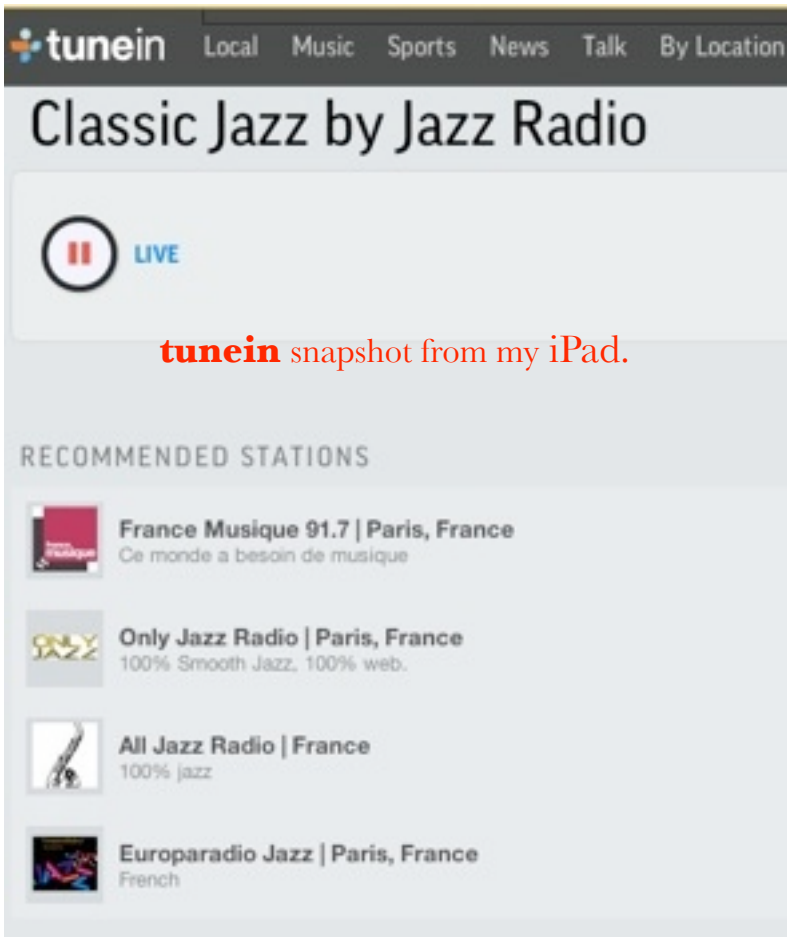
tunein Local Music Sports News Talk By Location

Classic Jazz by Jazz Radio

LIVE

tunein snapshot from my iPad.

RECOMMENDED STATIONS

france musique

France Musique 91.7 | Paris, France
Ce monde a besoin de musique

ONLY JAZZ

Only Jazz Radio | Paris, France
100% Smooth Jazz, 100% web.

All Jazz Radio | France
100% jazz

Europaradio Jazz | Paris, France
French